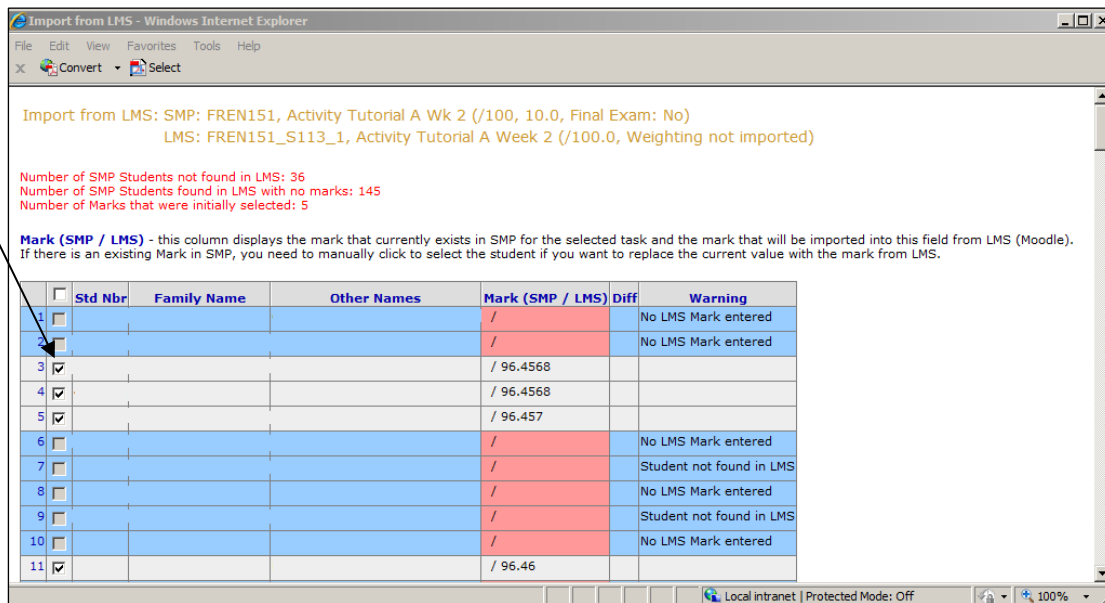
Import from LMS - Windows Internet Explorer

File Edit View Favorites Tools Help

Convert Select

Import from LMS: SMP: FREN151, Activity Tutorial A Wk 2 (/100, 10.0, Final Exam: No)
LMS: FREN151_S113_1, Activity Tutorial A Week 2 (/100.0, Weighting not imported)

Number of SMP Students not found in LMS: 36
Number of SMP Students found in LMS with no marks: 145
Number of Marks that were initially selected: 5

**Mark (SMP / LMS)** - this column displays the mark that currently exists in SMP for the selected task and the mark that will be imported into this field from LMS (Moodle). If there is an existing Mark in SMP, you need to manually click to select the student if you want to replace the current value with the mark from LMS.

| | | Std Nbr | Family Name | Other Names | Mark (SMP / LMS) | Diff | Warning |
|---|---|---|---|---|---|---|---|
| 1 | ☐ | | | | / | | No LMS Mark entered |
| 2 | ☐ | | | | / | | No LMS Mark entered |
| 3 | ☑ | | | | / 96.4568 | | |
| 4 | ☑ | | | | / 96.4568 | | |
| 5 | ☑ | | | | / 96.457 | | |
| 6 | ☐ | | | | / | | No LMS Mark entered |
| 7 | ☐ | | | | / | | Student not found in LMS |
| 8 | ☐ | | | | / | | No LMS Mark entered |
| 9 | ☐ | | | | / | | Student not found in LMS |
| 10 | ☐ | | | | / | | No LMS Mark entered |
| 11 | ☑ | | | | / 96.46 | | |

Local intranet | Protected Mode: Off
100%